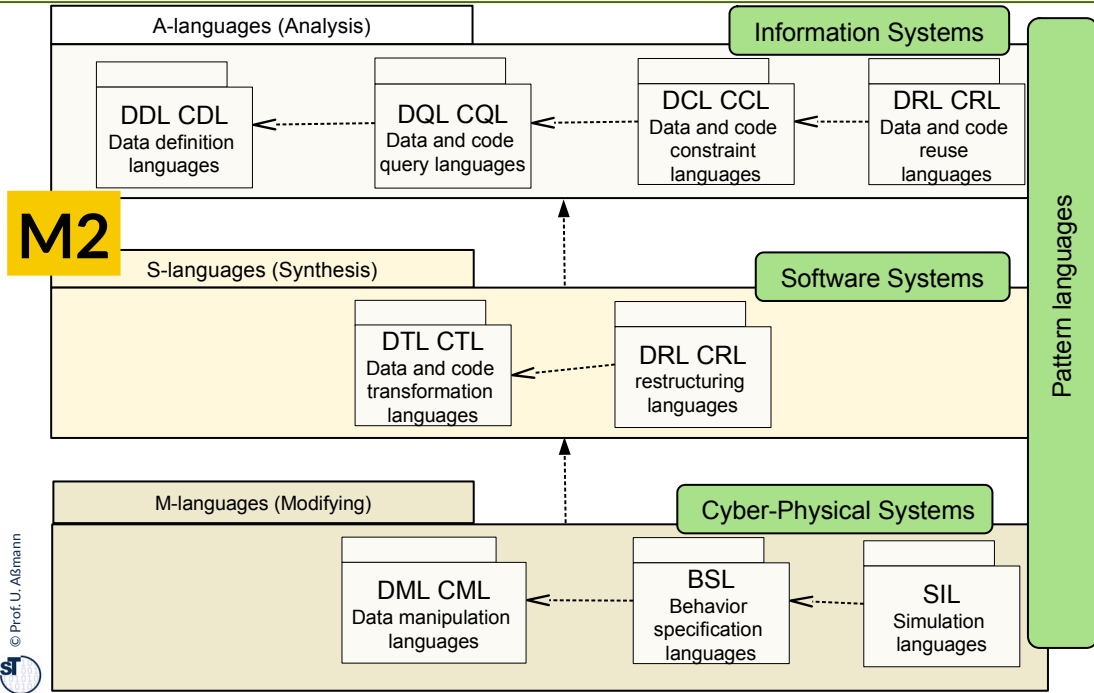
A-languages (Analysis)

Information Systems

DDL CDL
Data definition languages

DQL CQL
Data and code query languages

DCL CCL
Data and code constraint languages

DRL CRL
Data and code reuse languages

M2

S-languages (Synthesis)

Software Systems

DTL CTL
Data and code transformation languages

DRL CRL
restructuring languages

M-languages (Modifying)

Cyber-Physical Systems

DML CML
Data manipulation languages

BSL
Behavior specification languages

SIL
Simulation languages

Pattern languages

© Prof. U. Aßmann

ST